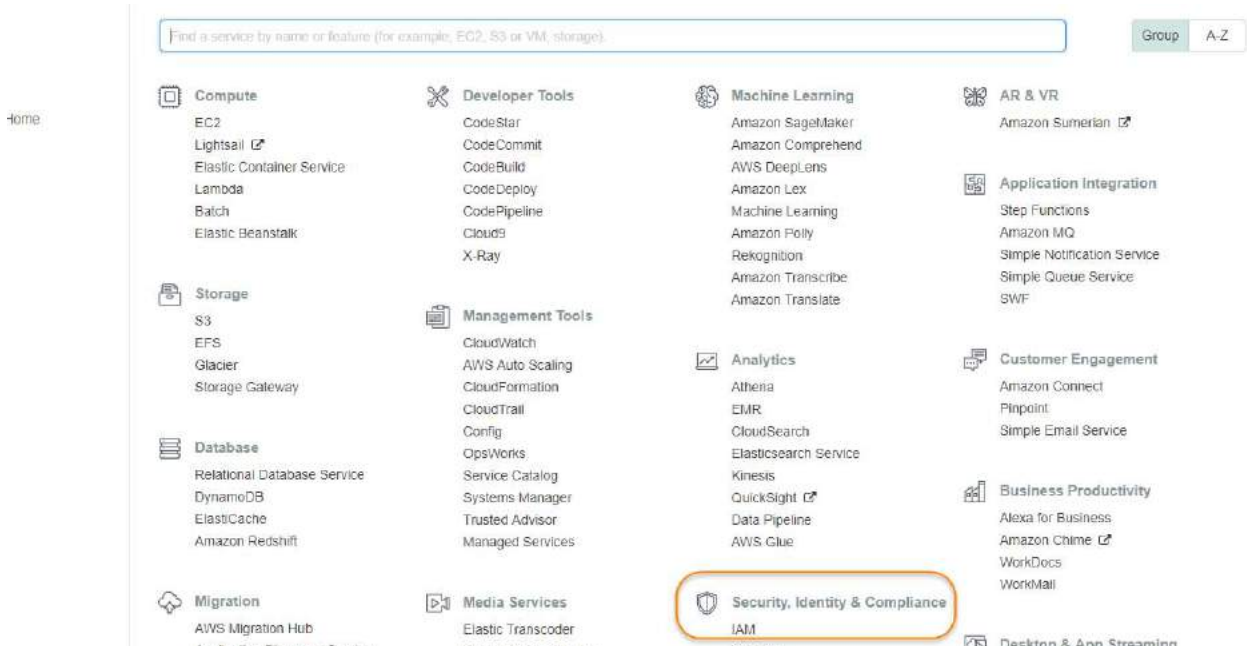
Home

Find a service by name or feature (for example, EC2, S3 or VM, storage).

Group A-Z

Compute
EC2
Lightsail
Elastic Container Service
Lambda
Batch
Elastic Beanstalk

Storage
S3
EFS
Glacier
Storage Gateway

Database
Relational Database Service
DynamoDB
ElastiCache
Amazon Redshift

Migration
AWS Migration Hub
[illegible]

Developer Tools
CodeStar
CodeCommit
CodeBuild
CodeDeploy
CodePipeline
Cloud9
X-Ray

Management Tools
CloudWatch
AWS Auto Scaling
CloudFormation
CloudTrail
Config
OpsWorks
Service Catalog
Systems Manager
Trusted Advisor
Managed Services

Media Services
Elastic Transcoder
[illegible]

Machine Learning
Amazon SageMaker
Amazon Comprehend
AWS DeepLens
Amazon Lex
Machine Learning
Amazon Polly
Rekognition
Amazon Transcribe
Amazon Translate

Analytics
Athena
EMR
CloudSearch
Elasticsearch Service
Kinesis
QuickSight
Data Pipeline
AWS Glue

Security, Identity & Compliance
IAM

AR & VR
Amazon Sumerian

Application Integration
Step Functions
Amazon MQ
Simple Notification Service
Simple Queue Service
SWF

Customer Engagement
Amazon Connect
Pinpoint
Simple Email Service

Business Productivity
Alexa for Business
Amazon Chime
WorkDocs
WorkMail

Desktop & App Streaming